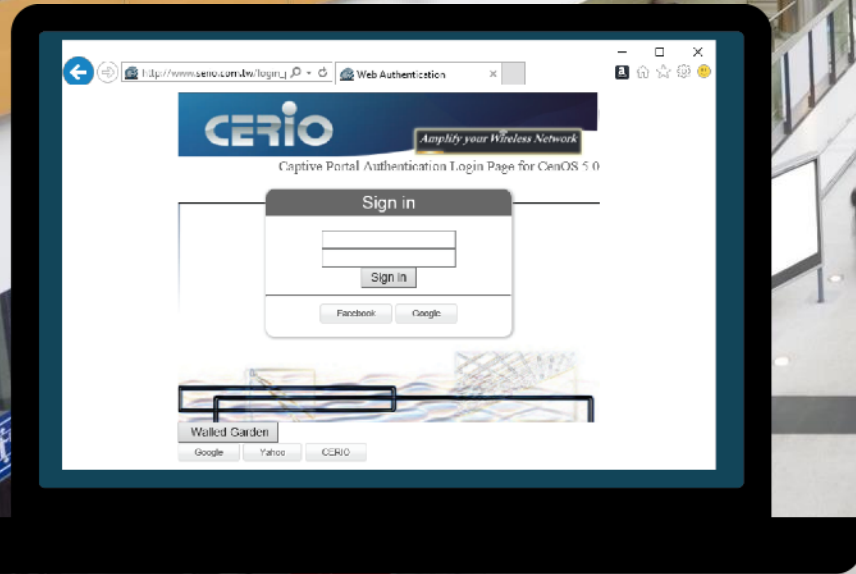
http://www.cerio.com.tw/login_

Web Authentication

CERIO

Amplify your Wireless Network

Captive Portal Authentication Login Page for CenOS 5.0

Sign in

Sign in

Facebook

Google

Walled Garden

Google

Yahoo

CERIO